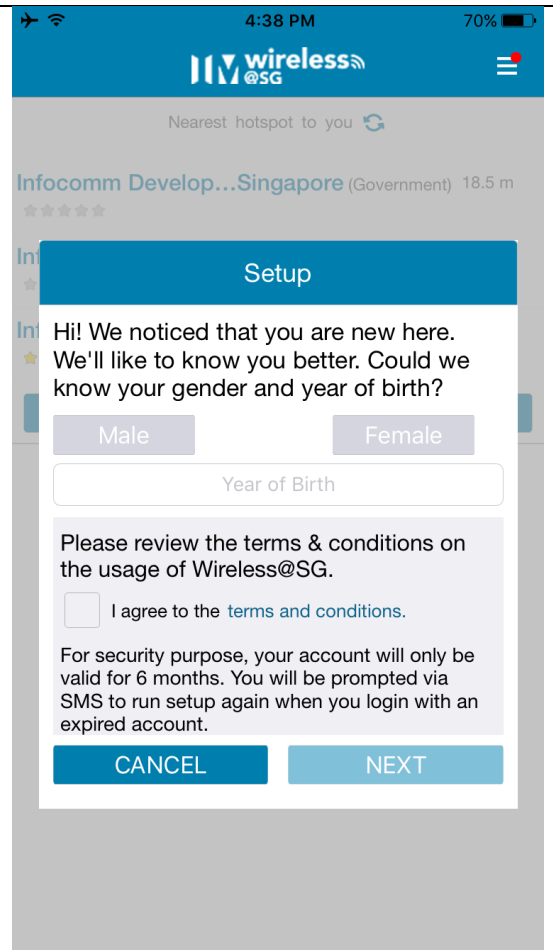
4:38 PM 70%

wireless @SG

Nearest hotspot to you

Infocomm Develop...Singapore (Government) 18.5 m

Inf

Inf

Setup

Hi! We noticed that you are new here. We'll like to know you better. Could we know your gender and year of birth?

Male Female

Year of Birth

Please review the terms & conditions on the usage of Wireless@SG.

I agree to the terms and conditions.

For security purpose, your account will only be valid for 6 months. You will be prompted via SMS to run setup again when you login with an expired account.

CANCEL NEXT